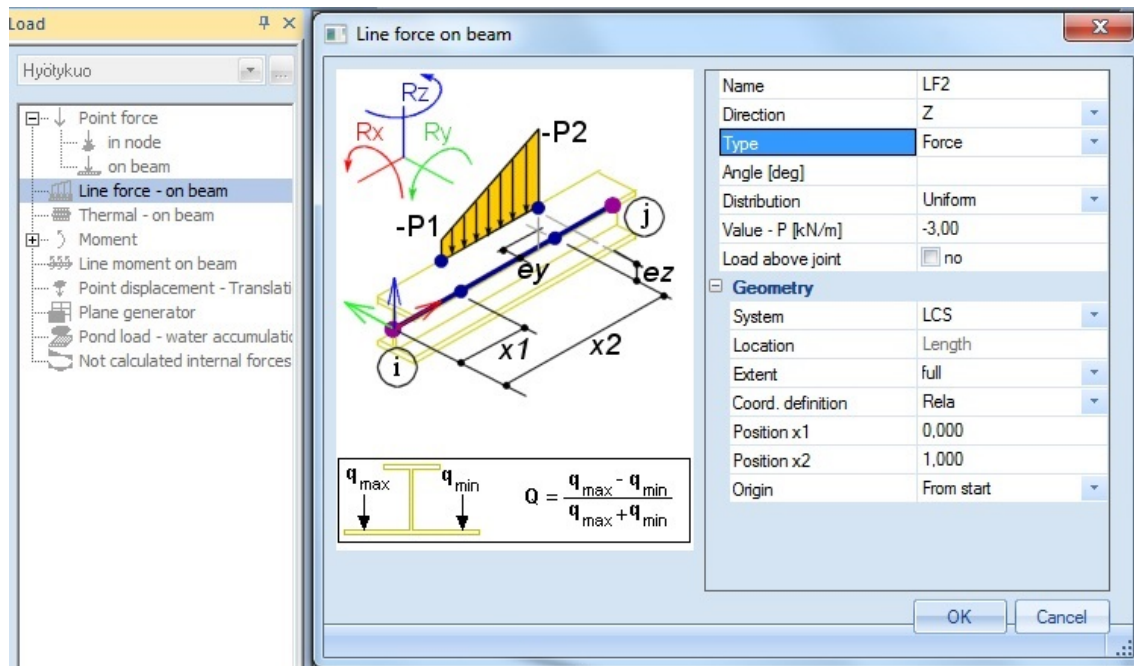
Load

Hyötykuo

Point force
in node
on beam
Line force - on beam
Thermal - on beam
Moment
Line moment on beam
Point displacement - Translati
Plane generator
Pond load - water accumulatic
Not calculated internal forces

Line force on beam

Rz
Rx
Ry
-P2
-P1
j
ey
ez
x1
x2
i

$q_{max}$ $q_{min}$ $Q = \frac{q_{max} - q_{min}}{q_{max} + q_{min}}$

| | |
|---|---|
| Name | LF2 |
| Direction | Z |
| Type | Force |
| Angle [deg] | |
| Distribution | Uniform |
| Value - P [kN/m] | -3,00 |
| Load above joint | no |
| Geometry | |
| System | LCS |
| Location | Length |
| Extent | full |
| Coord. definition | Rela |
| Position x1 | 0,000 |
| Position x2 | 1,000 |
| Origin | From start |

OK
Cancel